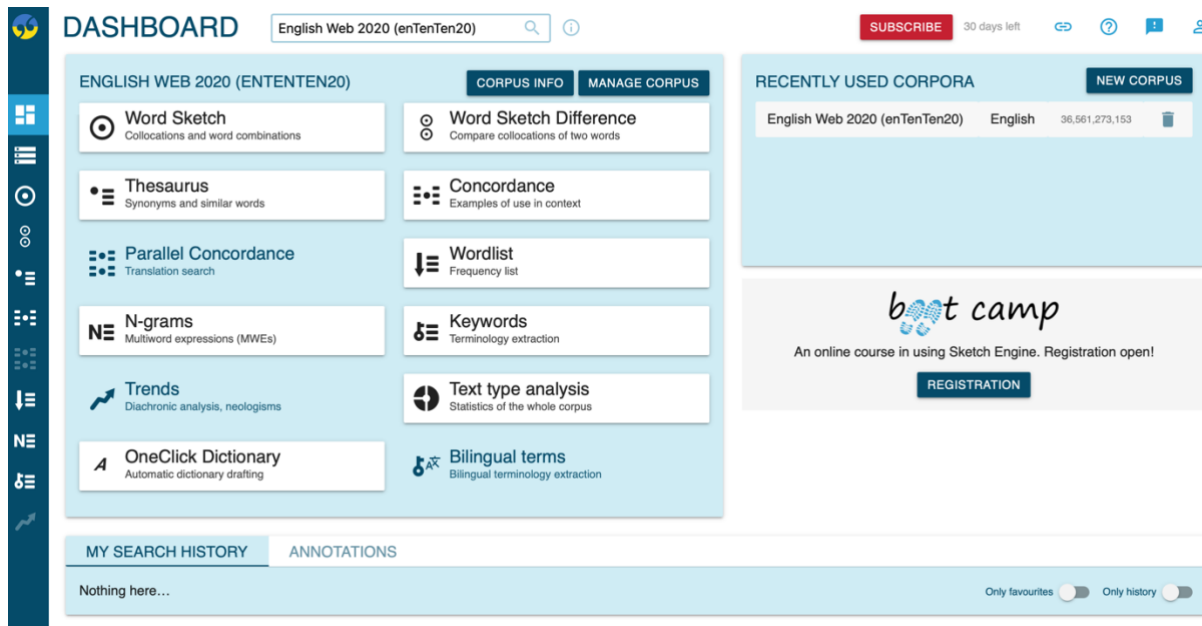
DASHBOARD

English Web 2020 (enTenTen20)

SUBSCRIBE 30 days left

ENGLISH WEB 2020 (ENTENTEN20)

CORPUS INFO MANAGE CORPUS

Word Sketch
Collocations and word combinations

Word Sketch Difference
Compare collocations of two words

Thesaurus
Synonyms and similar words

Concordance
Examples of use in context

Parallel Concordance
Translation search

Wordlist
Frequency list

N-grams
Multiword expressions (MWEs)

Keywords
Terminology extraction

Trends
Diachronic analysis, neologisms

Text type analysis
Statistics of the whole corpus

OneClick Dictionary
Automatic dictionary drafting

Bilingual terms
Bilingual terminology extraction

RECENTLY USED CORPORA

NEW CORPUS

| English Web 2020 (enTenTen20) | English | 36,561,273,153 |
|---|---|---|

boot camp

An online course in using Sketch Engine. Registration open!

REGISTRATION

MY SEARCH HISTORY ANNOTATIONS

Nothing here…

Only favourites Only history